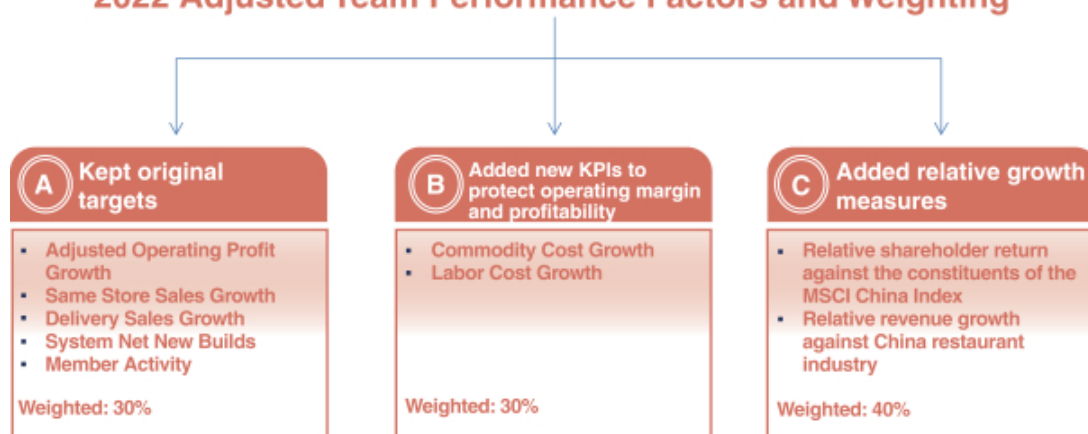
2022 Adjusted Team Performance Factors and Weighting

A Kept original targets

- Adjusted Operating Profit Growth
- Same Store Sales Growth
- Delivery Sales Growth
- System Net New Builds
- Member Activity

Weighted: 30%

B Added new KPIs to protect operating margin and profitability

- Commodity Cost Growth
- Labor Cost Growth

Weighted: 30%

C Added relative growth measures

- Relative shareholder return against the constituents of the MSCI China Index
- Relative revenue growth against China restaurant industry

Weighted: 40%